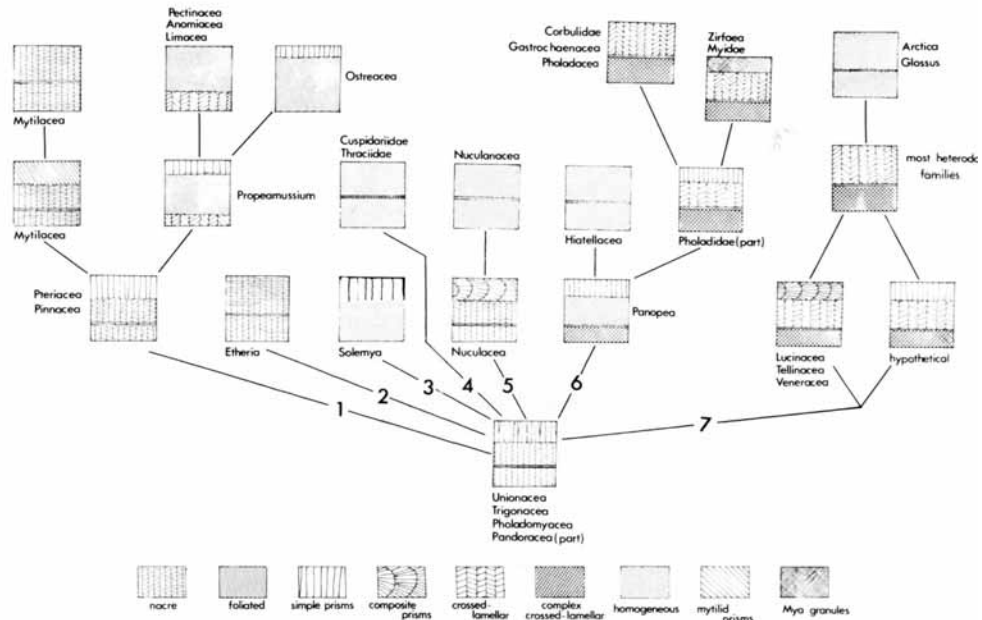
Pectinacea
Anomiacea
Limacea

Ostreacea

Mytilacea

Mytilacea

Propeamussium

Pteriacea
Pinnacea

Etheria

Cuspidariidae
Thraciidae

Solemya

Nuculanacea

Nuculacea

Corbulidae
Gastrochaenacea
Pholadacea

Zirfaea
Myidae

Hiatellacea

Pholadidae (part)

Panopea

Arctica
Glossus

most heterod
families

Lucinacea
Tellinacea
Veneracea

hypothetical

1
2
3
4
5
6
7

Unionacea
Trigonacea
Pholadomyacea
Pandoracea (part)

nacre
foliated
simple prisms
composite prisms
crossed-lamellar
complex crossed-lamellar
homogeneous
mytilid prisms
Mya granules